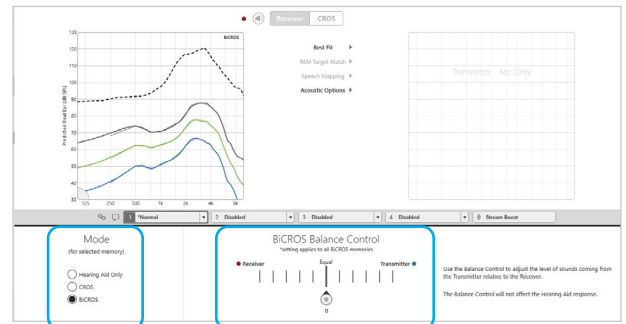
Receiver CROS

BiCROS

120
110
100
90
80
70
60
50
40
30

Predicted Realear (dB SPL)

125 250 500 1k 2k 4k 8k

Best Fit
REM Target Match
Speech Mapping
Acoustic Options

Transmitter - Mic Only

1 Normal
2 Disabled
3 Disabled
4 Disabled
Stream Boost

Mode
(for selected memory)

Hearing Aid Only
CROS
BiCROS

BiCROS Balance Control
Setting applies to all BiCROS memories

Receiver
Equal
Transmitter

0

Use the Balance Control to adjust the level of sounds coming from the Transmitter relative to the Receiver.

The Balance Control will not affect the Hearing Aid response.